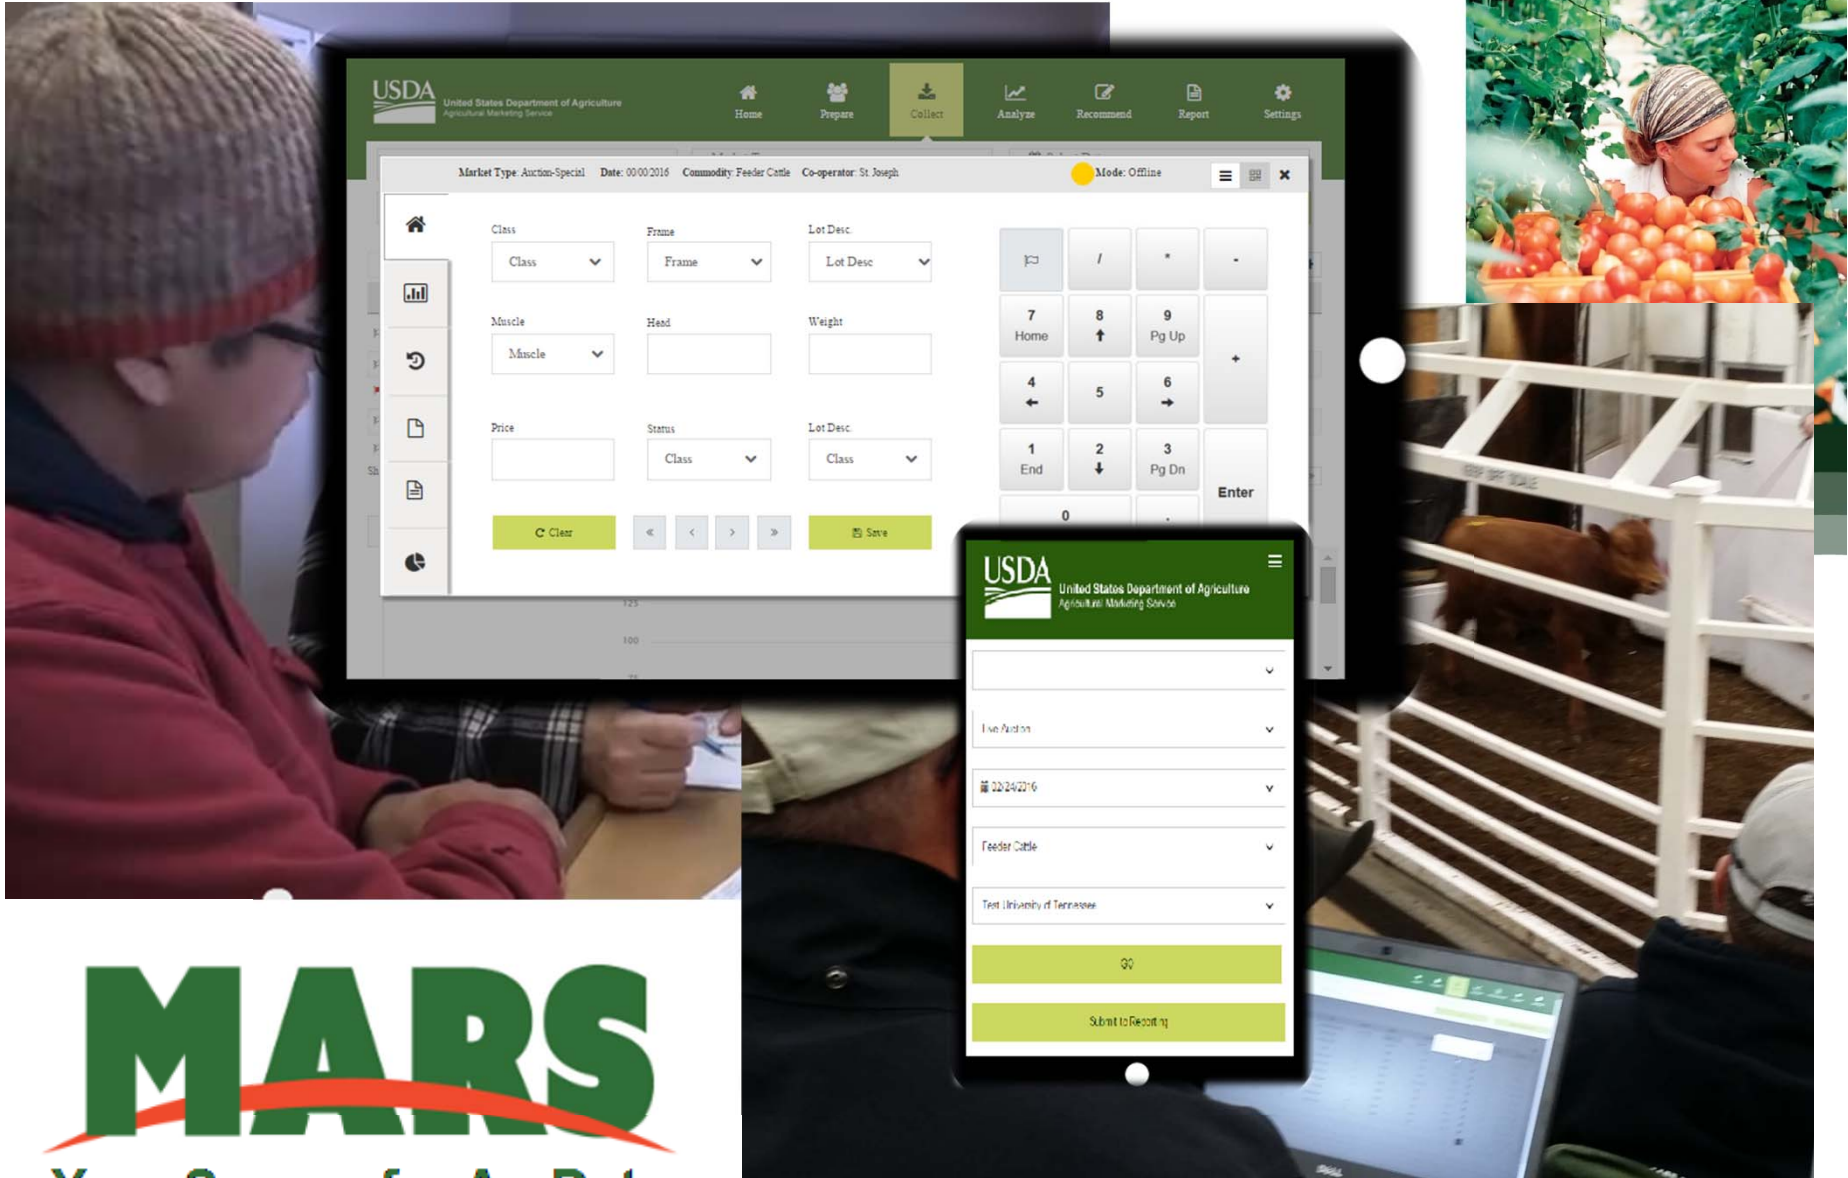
USDA United States Department of Agriculture Agricultural Marketing Service

Home Prepare Collect Analyze Recommend Report Settings

Market Type: Auction-Special Date: 00/00/2016 Commodity: Feeder Cattle Co-operator: St. Joseph Mode: Offline

Class
Class

Frame
Frame

Lot Desc.
Lot Desc

Muscle
Muscle

Head

Weight

Price

Status
Class

Lot Desc.
Class

Clear

«
‹
›
»

Save

/
*
-
7 Home
8
9 Pg Up
+
4
5
6
1 End
2
3 Pg Dn
Enter
0
.

125
100

USDA United States Department of Agriculture Agricultural Marketing Service

Live Auction

02/24/2016

Feeder Cattle

Test University of Tennessee

GO

Submit to Reporting

MARS